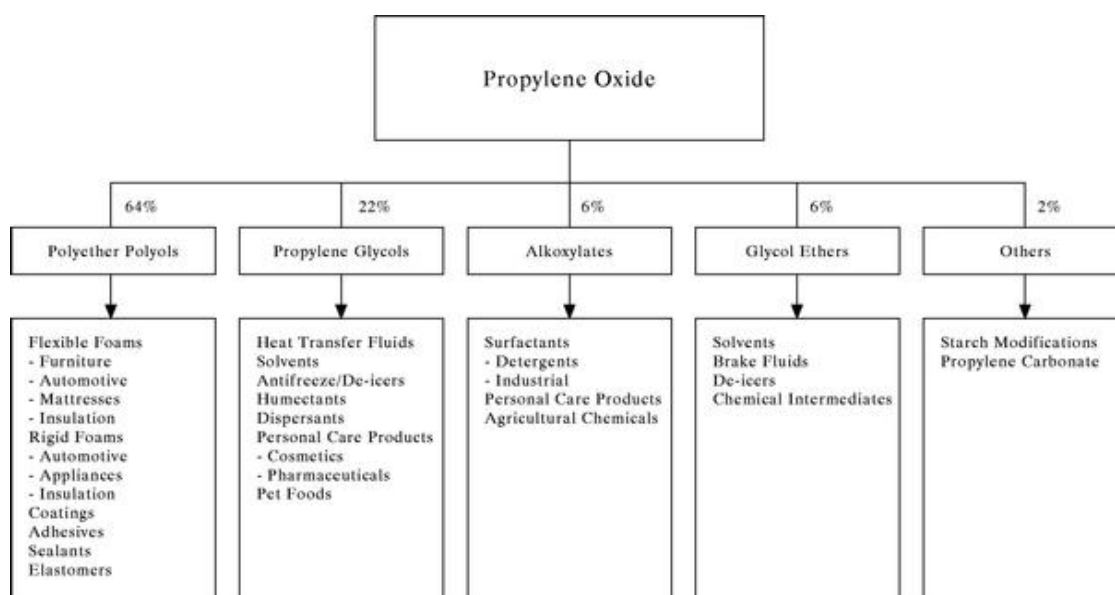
Propylene Oxide

64%

Polyether Polyols

Flexible Foams
- Furniture
- Automotive
- Mattresses
- Insulation
Rigid Foams
- Automotive
- Appliances
- Insulation
Coatings
Adhesives
Sealants
Elastomers

22%

Propylene Glycols

Heat Transfer Fluids
Solvents
Antifreeze/De-icers
Humectants
Dispersants
Personal Care Products
- Cosmetics
- Pharmaceuticals
Pet Foods

6%

Alkoxylates

Surfactants
- Detergents
- Industrial
Personal Care Products
Agricultural Chemicals

6%

Glycol Ethers

Solvents
Brake Fluids
De-icers
Chemical Intermediates

2%

Others

Starch Modifications
Propylene Carbonate